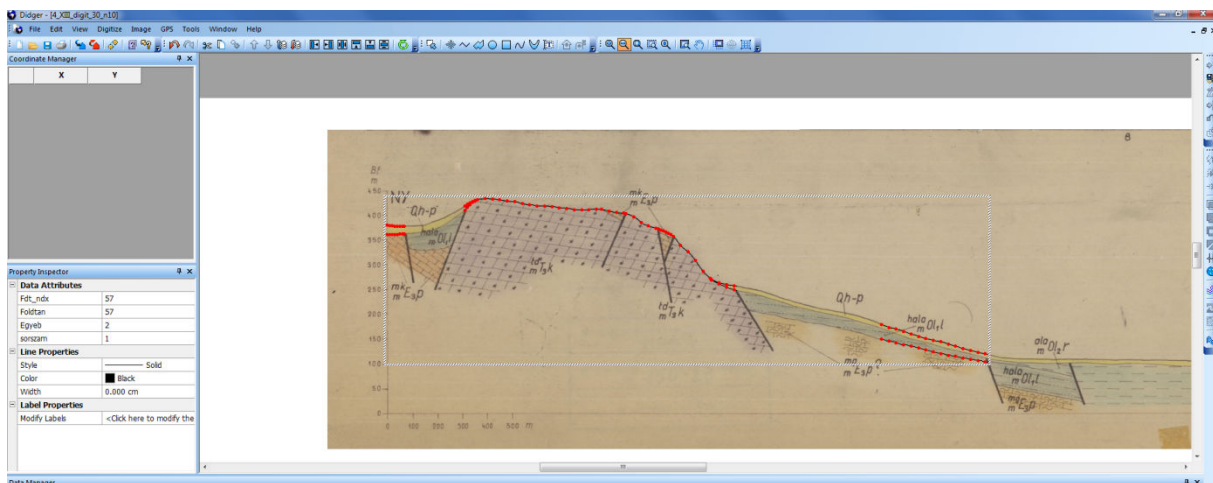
Didger - [4_XIII_digit_30_n10]

File Edit View Digitize Image GPS Tools Window Help

Coordinate Manager

| | X | Y |
|---|---|---|

Property Inspector

Data Attributes

| | |
|---|---|
| Fdt_ndx | 57 |
| Foldtan | 57 |
| Egyeb | 2 |
| sorszam | 1 |

Line Properties

| | |
|---|---|
| Style | Solid |
| Color | Black |
| Width | 0.000 cm |

Label Properties

| | |
|---|---|
| Modify Labels | <Click here to modify the |

Data Manager

8

Bf
m
450
400
350
300
250
200
150
100
50
0

NW

Qh-p

halo m Ol1l

mk m E3p

td m T3k

mk m E3p

td m T3k

Qh-p

halo m Ol1l

mo m E3p?

olo m Ol2r

halo m Ol1l

mo m E3p

0 100 200 300 400 500 m